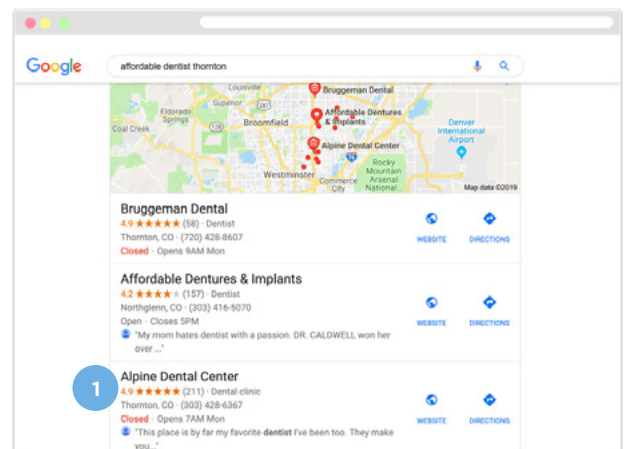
Google

affordable dentist thornton

Louisville
Bruggeman Dental
Eldorado Springs
Broomfield
Affordable Dentures & Implants
Denver International Airport
Coal Creek
Alpine Dental Center
Westminster
Rocky Mountain Arsenal National...
Commerce City
Map data ©2019

Bruggeman Dental
4.9 ★★★★★ (58) · Dentist
Thornton, CO · (720) 428-8607
Closed · Opens 9AM Mon
WEBSITE
DIRECTIONS

Affordable Dentures & Implants
4.2 ★★★★★ (157) · Dentist
Northglenn, CO · (303) 416-5070
Open · Closes 5PM
"My mom hates dentist with a passion. DR. CALDWELL won her over ..."
WEBSITE
DIRECTIONS

1
Alpine Dental Center
4.9 ★★★★★ (211) · Dental clinic
Thornton, CO · (303) 428-6367
Closed · Opens 7AM Mon
"This place is by far my favorite dentist I've been too. They make you..."
WEBSITE
DIRECTIONS